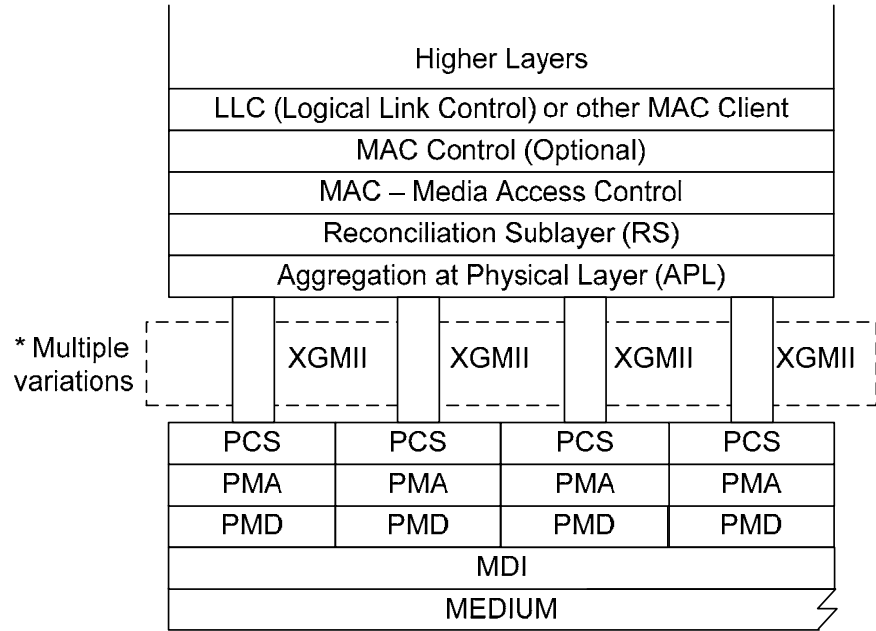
Higher Layers

LLC (Logical Link Control) or other MAC Client

MAC Control (Optional)

MAC – Media Access Control

Reconciliation Sublayer (RS)

Aggregation at Physical Layer (APL)

* Multiple variations

XGMII XGMII XGMII XGMII

| PCS | PCS | PCS | PCS |
|---|---|---|---|
| PMA | PMA | PMA | PMA |
| PMD | PMD | PMD | PMD |

MDI

MEDIUM